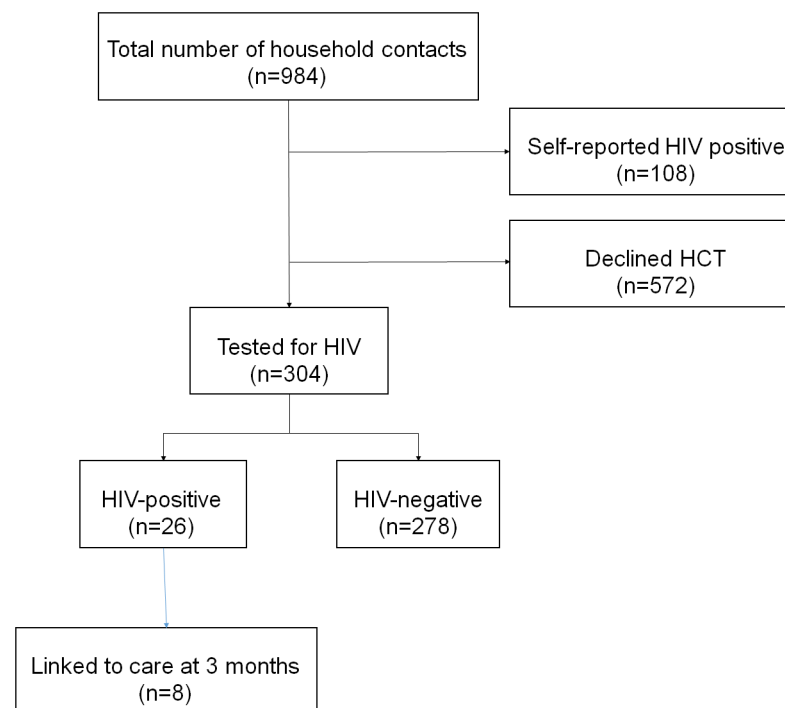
Total number of household contacts
(n=984)

Self-reported HIV positive
(n=108)

Declined HCT
(n=572)

Tested for HIV
(n=304)

HIV-positive
(n=26)

HIV-negative
(n=278)

Linked to care at 3 months
(n=8)